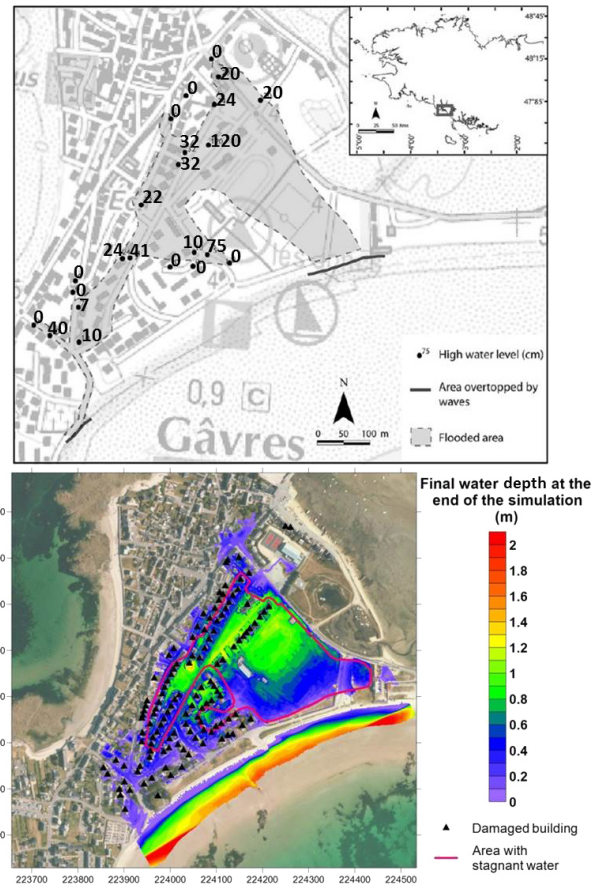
0
20
0
24
20
0
32
120
32
22
10
75
24
41
0
0
0
0
0
7
0
40
10

48°45
48°15
47°85
50 kms

0,9 c
Gâvres

•75 High water level (cm)
Area overtopped by waves
Flooded area
N
0 50 100 m

Final water depth at the end of the simulation (m)
2
1.8
1.6
1.4
1.2
1
0.8
0.6
0.4
0.2
0

Damaged building
Area with stagnant water

223700 223800 223900 224000 224100 224200 224300 224400 224500